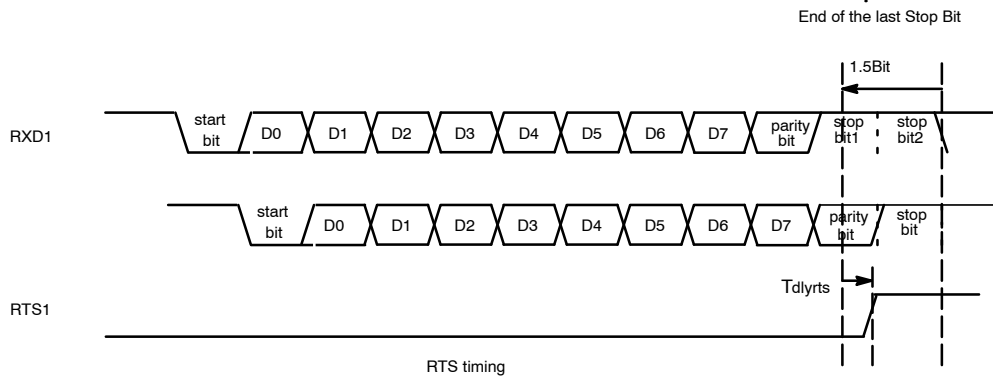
End of the last Stop Bit

1.5Bit

RXD1

start bit

D0

D1

D2

D3

D4

D5

D6

D7

parity bit

stop bit1

stop bit2

start bit

D0

D1

D2

D3

D4

D5

D6

D7

parity bit

stop bit

Tdlyrts

RTS1

RTS timing